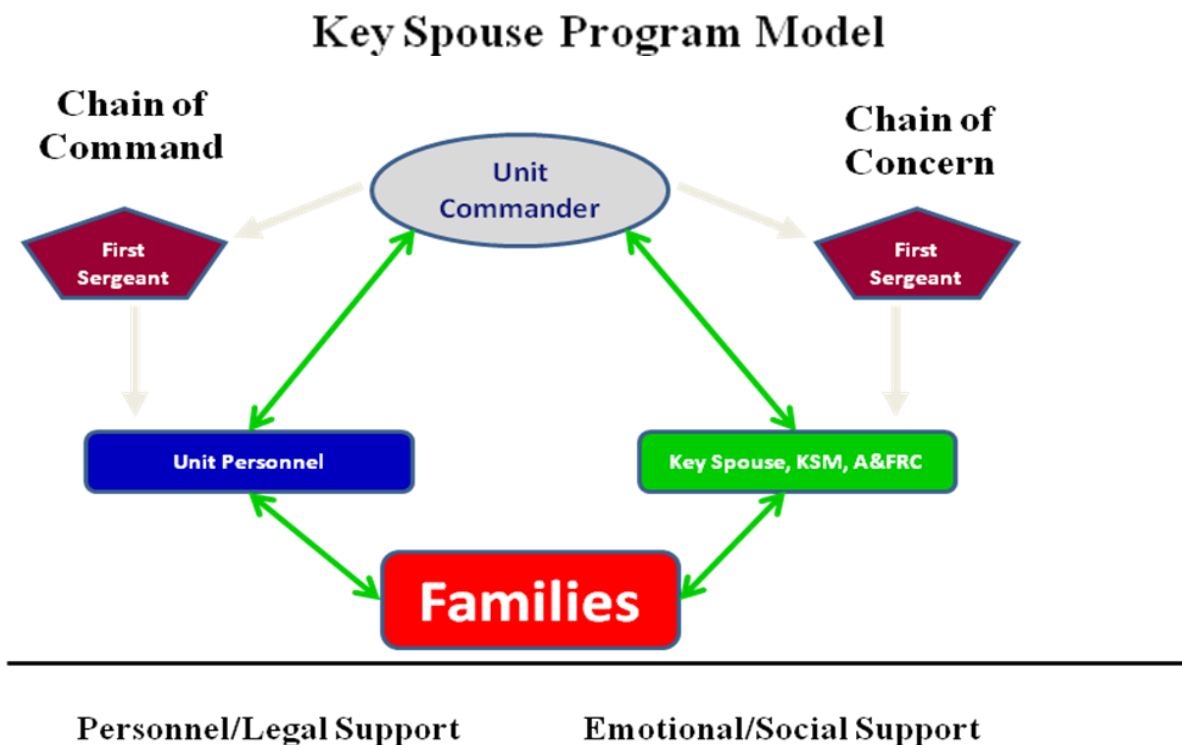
Key Spouse Program Model

Chain of Command

Chain of Concern

Unit Commander

First Sergeant

First Sergeant

Unit Personnel

Key Spouse, KSM, A&FRC

Families

Personnel/Legal Support

Emotional/Social Support